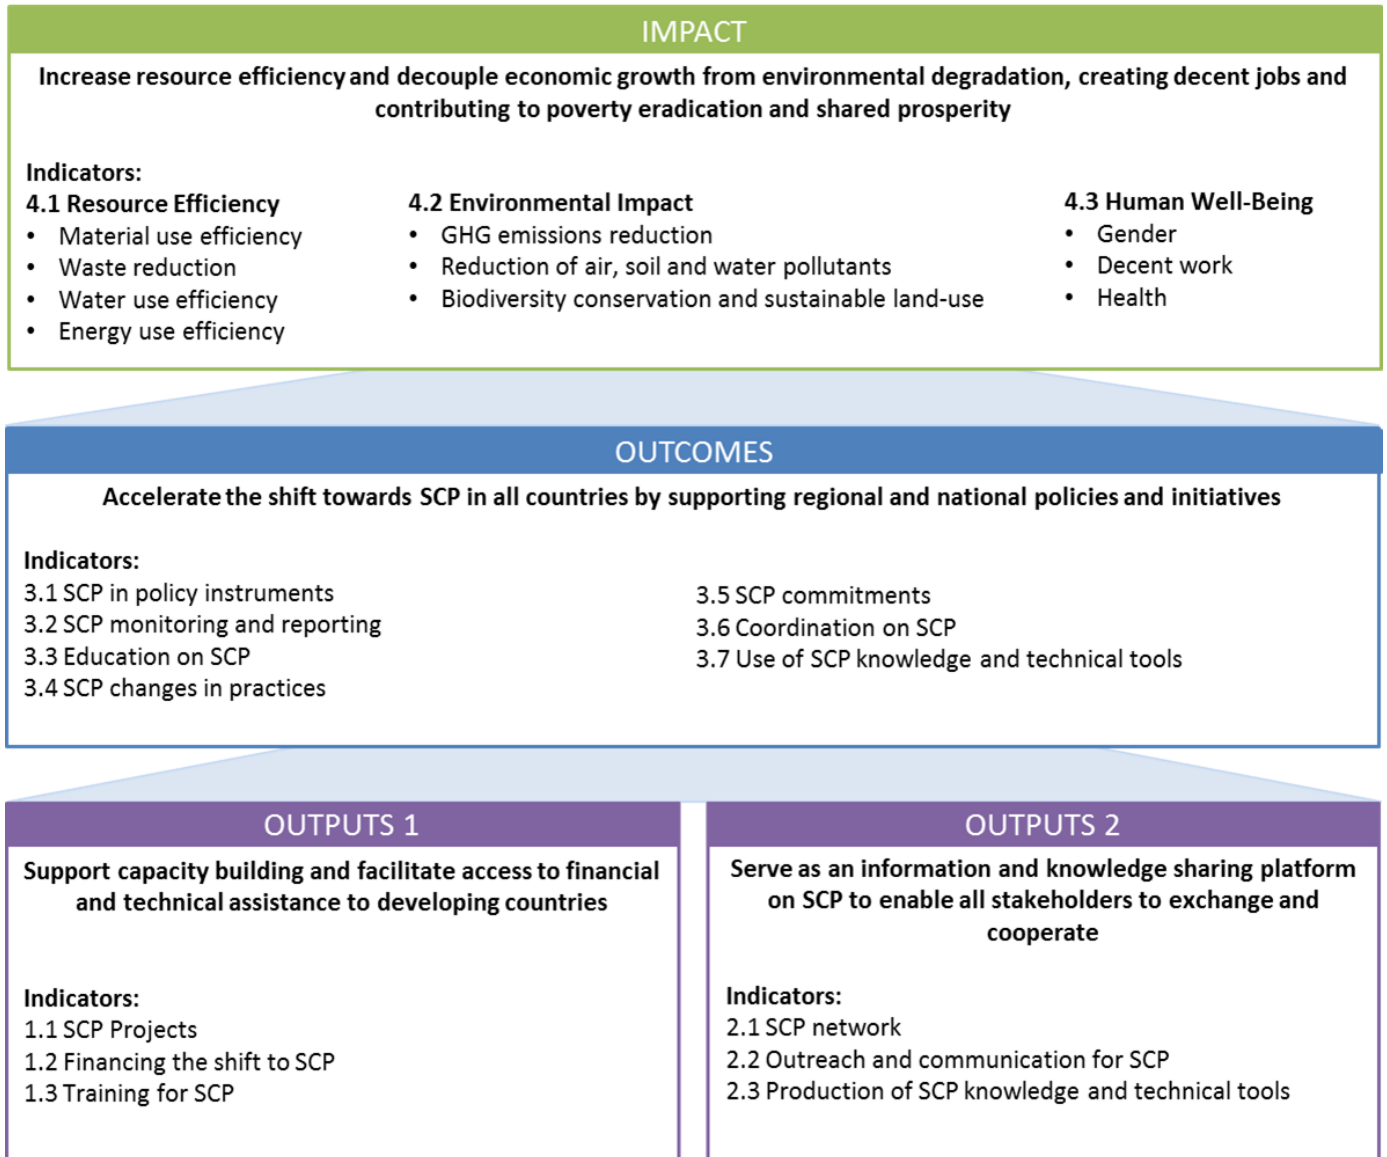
IMPACT

Increase resource efficiency and decouple economic growth from environmental degradation, creating decent jobs and contributing to poverty eradication and shared prosperity

Indicators:
4.1 Resource Efficiency
• Material use efficiency
• Waste reduction
• Water use efficiency
• Energy use efficiency

4.2 Environmental Impact
• GHG emissions reduction
• Reduction of air, soil and water pollutants
• Biodiversity conservation and sustainable land-use

4.3 Human Well-Being
• Gender
• Decent work
• Health

OUTCOMES

Accelerate the shift towards SCP in all countries by supporting regional and national policies and initiatives

Indicators:
3.1 SCP in policy instruments
3.2 SCP monitoring and reporting
3.3 Education on SCP
3.4 SCP changes in practices

3.5 SCP commitments
3.6 Coordination on SCP
3.7 Use of SCP knowledge and technical tools

OUTPUTS 1

Support capacity building and facilitate access to financial and technical assistance to developing countries

Indicators:
1.1 SCP Projects
1.2 Financing the shift to SCP
1.3 Training for SCP

OUTPUTS 2

Serve as an information and knowledge sharing platform on SCP to enable all stakeholders to exchange and cooperate

Indicators:
2.1 SCP network
2.2 Outreach and communication for SCP
2.3 Production of SCP knowledge and technical tools